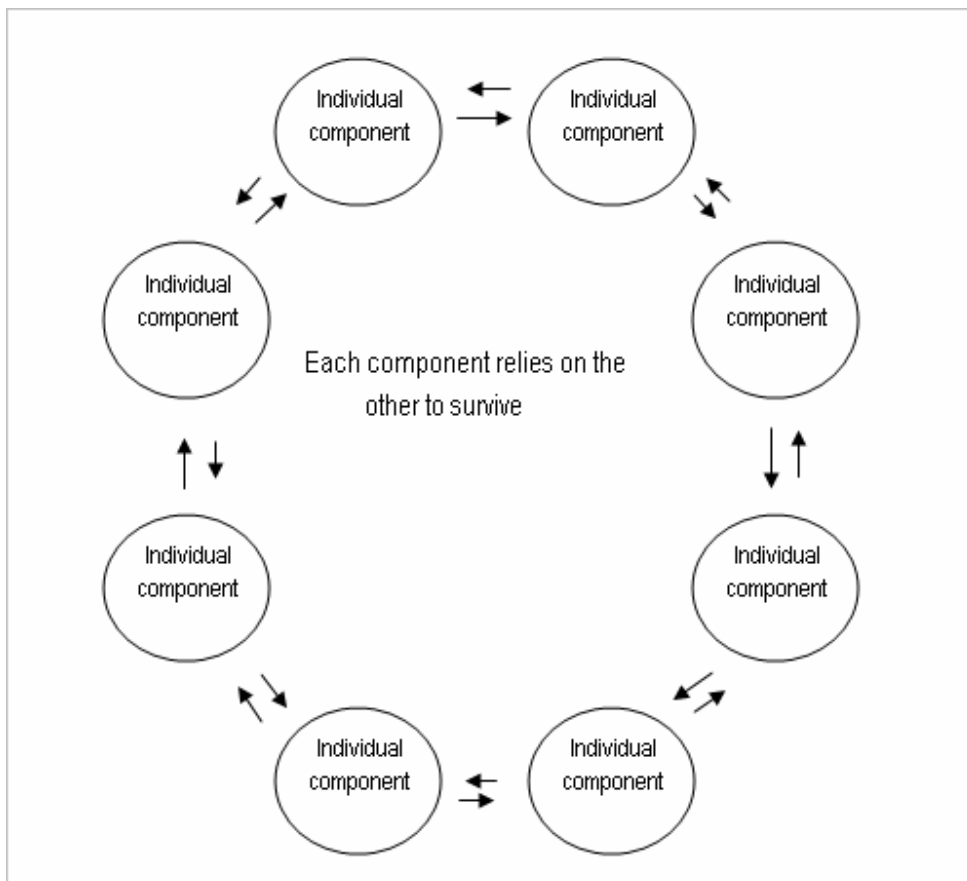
Individual component

Individual component

Individual component

Individual component

Each component relies on the other to survive

Individual component

Individual component

Individual component

Individual component